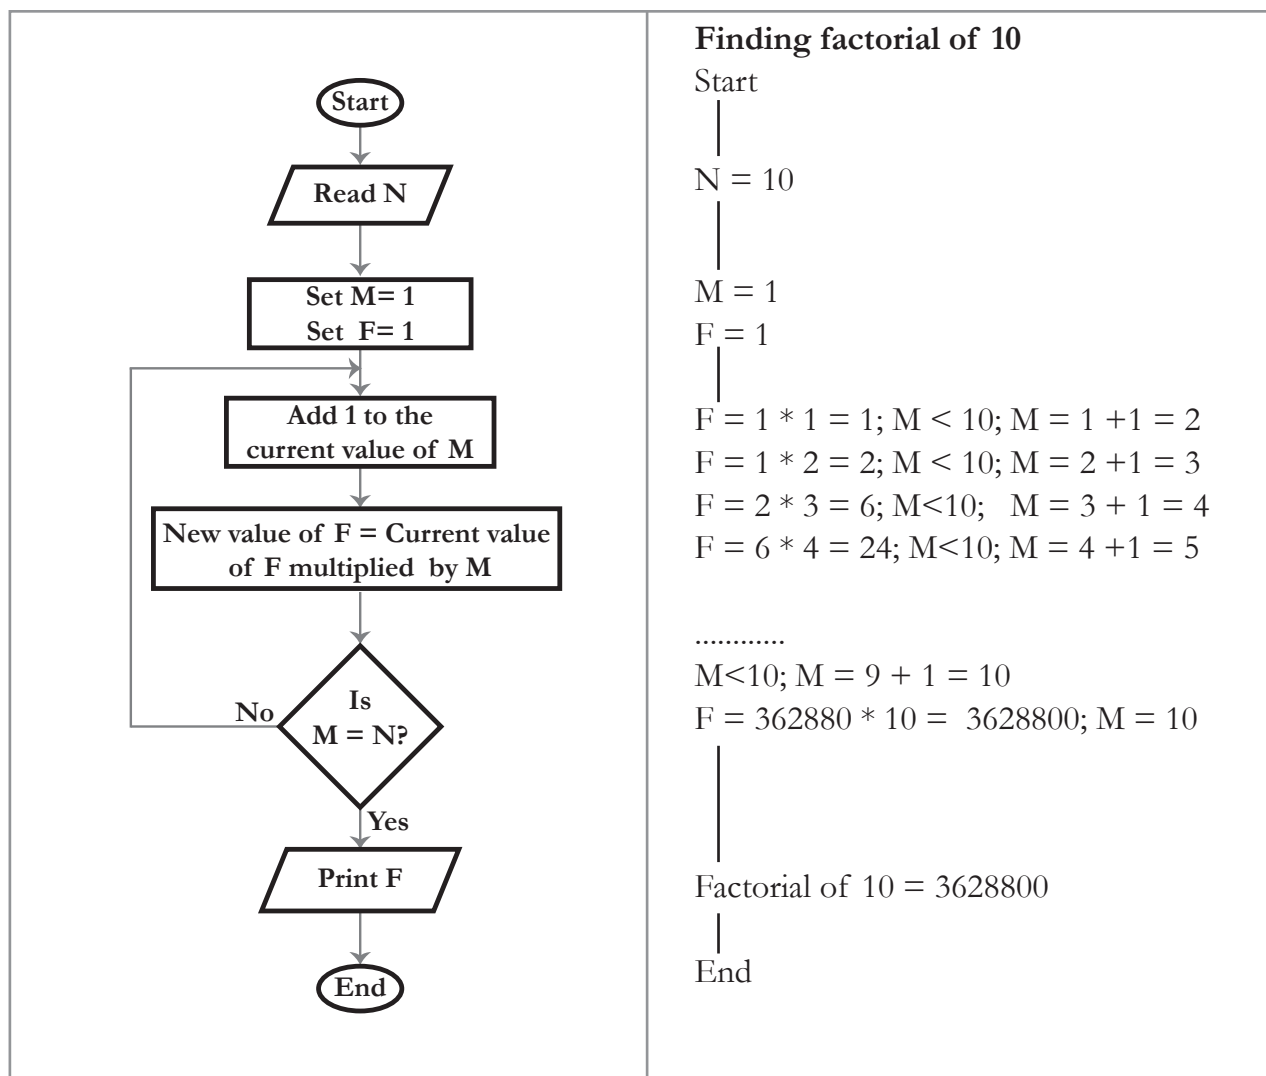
Start

Read N

Set M= 1
Set F= 1

Add 1 to the current value of M

New value of F = Current value of F multiplied by M

No

Is M = N?

Yes

Print F

End

**Finding factorial of 10**

Start

N = 10

M = 1
F = 1

F = 1 * 1 = 1; M < 10; M = 1 +1 = 2
F = 1 * 2 = 2; M < 10; M = 2 +1 = 3
F = 2 * 3 = 6; M<10; M = 3 + 1 = 4
F = 6 * 4 = 24; M<10; M = 4 +1 = 5

............
M<10; M = 9 + 1 = 10
F = 362880 * 10 = 3628800; M = 10

Factorial of 10 = 3628800

End